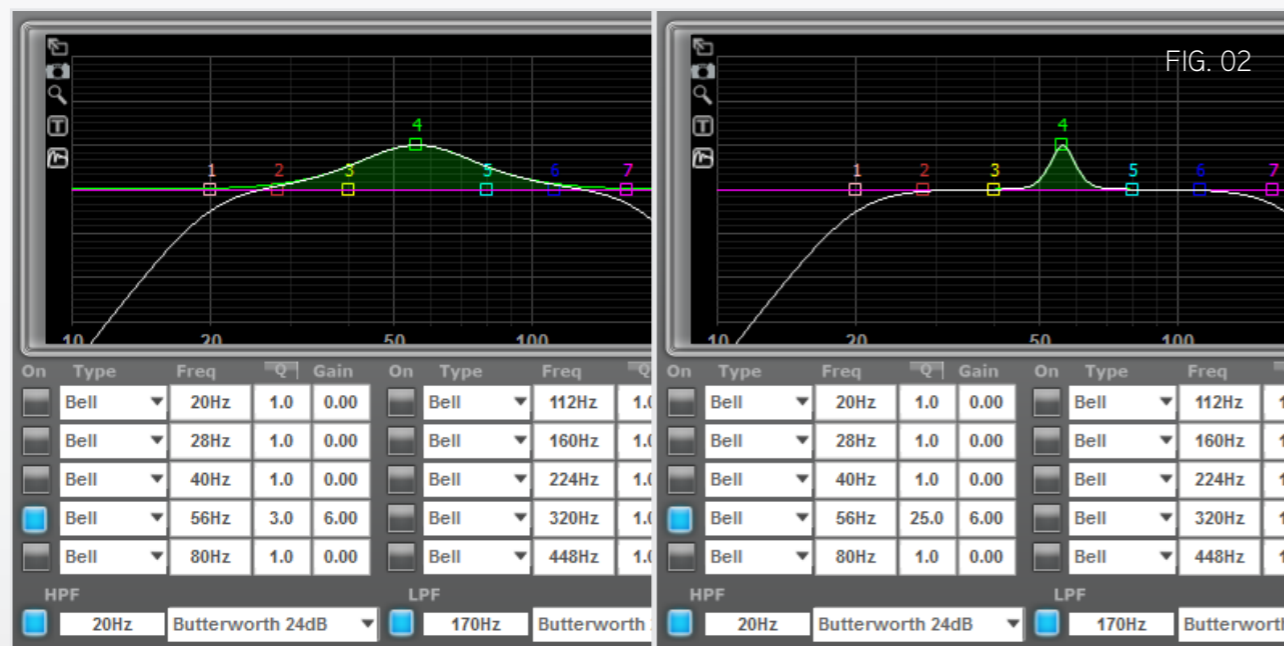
1 2 3 4 5 6 7

10 20 50 100

| On | Type | Freq | Q | Gain | On | Type | Freq | Q |
|---|---|---|---|---|---|---|---|---|
| | Bell | 20Hz | 1.0 | 0.00 | | Bell | 112Hz | 1.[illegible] |
| | Bell | 28Hz | 1.0 | 0.00 | | Bell | 160Hz | 1.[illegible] |
| | Bell | 40Hz | 1.0 | 0.00 | | Bell | 224Hz | 1.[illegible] |
| | Bell | 56Hz | 3.0 | 6.00 | | Bell | 320Hz | 1.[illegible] |
| | Bell | 80Hz | 1.0 | 0.00 | | Bell | 448Hz | 1.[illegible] |

HPF 20Hz Butterworth 24dB
LPF 170Hz Butterworth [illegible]

FIG. 02

1 2 3 4 5 6 7

10 20 50 100

| On | Type | Freq | Q | Gain | On | Type | Freq | Q |
|---|---|---|---|---|---|---|---|---|
| | Bell | 20Hz | 1.0 | 0.00 | | Bell | 112Hz | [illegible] |
| | Bell | 28Hz | 1.0 | 0.00 | | Bell | 160Hz | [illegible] |
| | Bell | 40Hz | 1.0 | 0.00 | | Bell | 224Hz | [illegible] |
| | Bell | 56Hz | 25.0 | 6.00 | | Bell | 320Hz | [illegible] |
| | Bell | 80Hz | 1.0 | 0.00 | | Bell | 448Hz | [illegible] |

HPF 20Hz Butterworth 24dB
LPF 170Hz Butterworth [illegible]